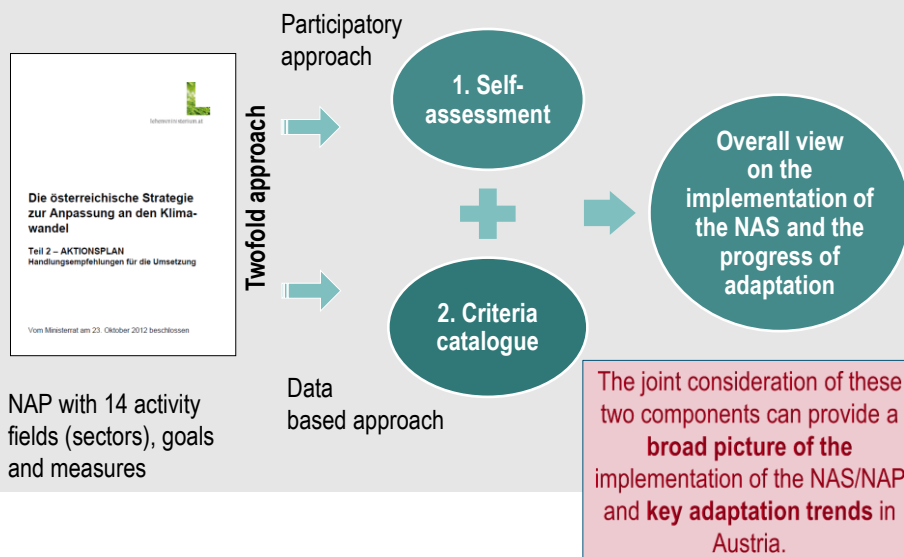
lebensministerium.at

Die österreichische Strategie zur Anpassung an den Klimawandel

Teil 2 – AKTIONSPLAN
Handlungsempfehlungen für die Umsetzung

Vom Ministerrat am 23. Oktober 2012 beschlossen

NAP with 14 activity fields (sectors), goals and measures

Twofold approach

Participatory approach

1. Self-assessment

2. Criteria catalogue

Data based approach

Overall view on the implementation of the NAS and the progress of adaptation

The joint consideration of these two components can provide a **broad picture of the** implementation of the NAS/NAP and **key adaptation trends** in Austria.